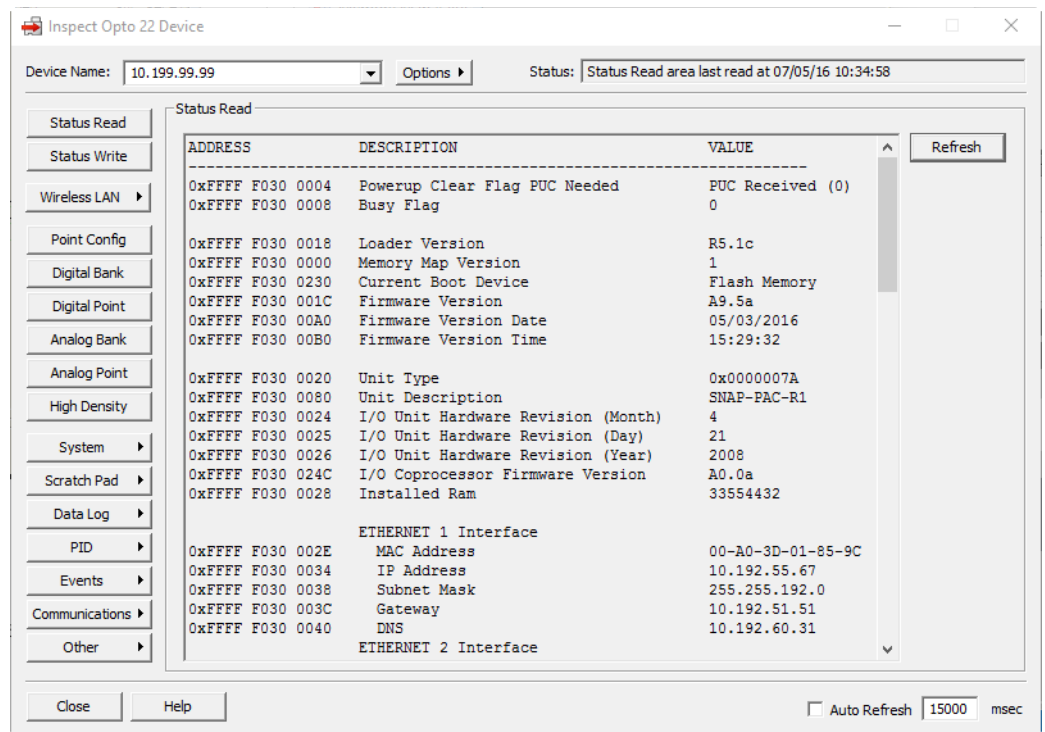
Inspect Opto 22 Device

Device Name: 10.199.99.99

Options ▸

Status: Status Read area last read at 07/05/16 10:34:58

Status Read
Status Write
Wireless LAN ▸
Point Config
Digital Bank
Digital Point
Analog Bank
Analog Point
High Density
System ▸
Scratch Pad ▸
Data Log ▸
PID ▸
Events ▸
Communications ▸
Other ▸

Status Read

| ADDRESS | DESCRIPTION | VALUE |
|---|---|---|
| 0xFFFF F030 0004 | Powerup Clear Flag PUC Needed | PUC Received (0) |
| 0xFFFF F030 0008 | Busy Flag | 0 |
| 0xFFFF F030 0018 | Loader Version | R5.1c |
| 0xFFFF F030 0000 | Memory Map Version | 1 |
| 0xFFFF F030 0230 | Current Boot Device | Flash Memory |
| 0xFFFF F030 001C | Firmware Version | A9.5a |
| 0xFFFF F030 00A0 | Firmware Version Date | 05/03/2016 |
| 0xFFFF F030 00B0 | Firmware Version Time | 15:29:32 |
| 0xFFFF F030 0020 | Unit Type | 0x0000007A |
| 0xFFFF F030 0080 | Unit Description | SNAP-PAC-R1 |
| 0xFFFF F030 0024 | I/O Unit Hardware Revision (Month) | 4 |
| 0xFFFF F030 0025 | I/O Unit Hardware Revision (Day) | 21 |
| 0xFFFF F030 0026 | I/O Unit Hardware Revision (Year) | 2008 |
| 0xFFFF F030 024C | I/O Coprocessor Firmware Version | A0.0a |
| 0xFFFF F030 0028 | Installed Ram | 33554432 |
| | ETHERNET 1 Interface | |
| 0xFFFF F030 002E | MAC Address | 00-A0-3D-01-85-9C |
| 0xFFFF F030 0034 | IP Address | 10.192.55.67 |
| 0xFFFF F030 0038 | Subnet Mask | 255.255.192.0 |
| 0xFFFF F030 003C | Gateway | 10.192.51.51 |
| 0xFFFF F030 0040 | DNS | 10.192.60.31 |
| | ETHERNET 2 Interface | |

Refresh

Close
Help
Auto Refresh 15000 msec